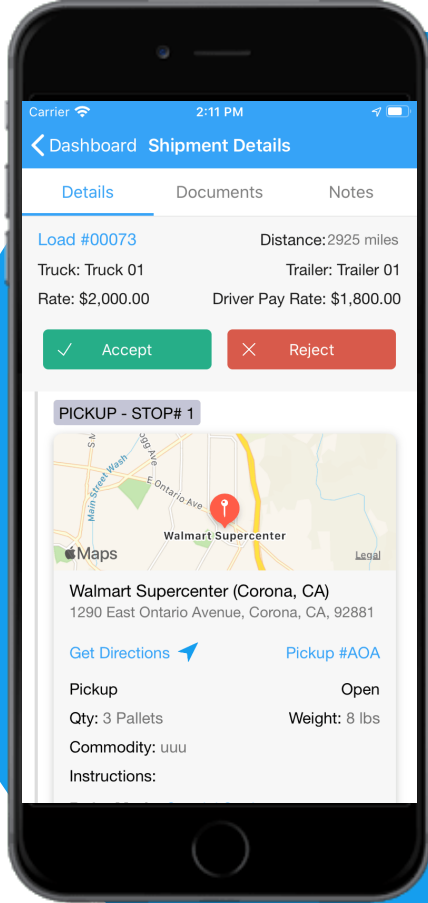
Carrier 2:11 PM

Dashboard Shipment Details

Details Documents Notes

Load #00073 Distance: 2925 miles

Truck: Truck 01 Trailer: Trailer 01

Rate: $2,000.00 Driver Pay Rate: $1,800.00

Accept Reject

PICKUP - STOP# 1

Main Street Wash
E Ontario Ave
Walmart Supercenter
Maps
Legal

Walmart Supercenter (Corona, CA)
1290 East Ontario Avenue, Corona, CA, 92881

Get Directions Pickup #AOA

Pickup Open

Qty: 3 Pallets Weight: 8 lbs

Commodity: uuu

Instructions: